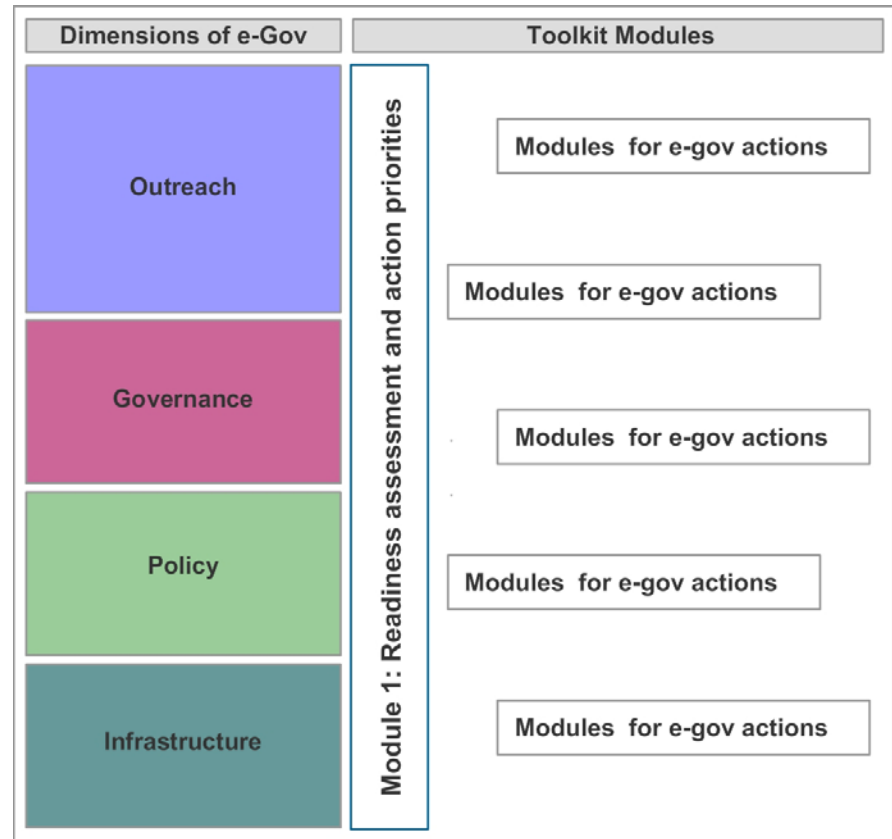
Dimensions of e-Gov

Toolkit Modules

Outreach

Governance

Policy

Infrastructure

Module 1: Readiness assessment and action priorities

Modules for e-gov actions

Modules for e-gov actions

Modules for e-gov actions

Modules for e-gov actions

Modules for e-gov actions